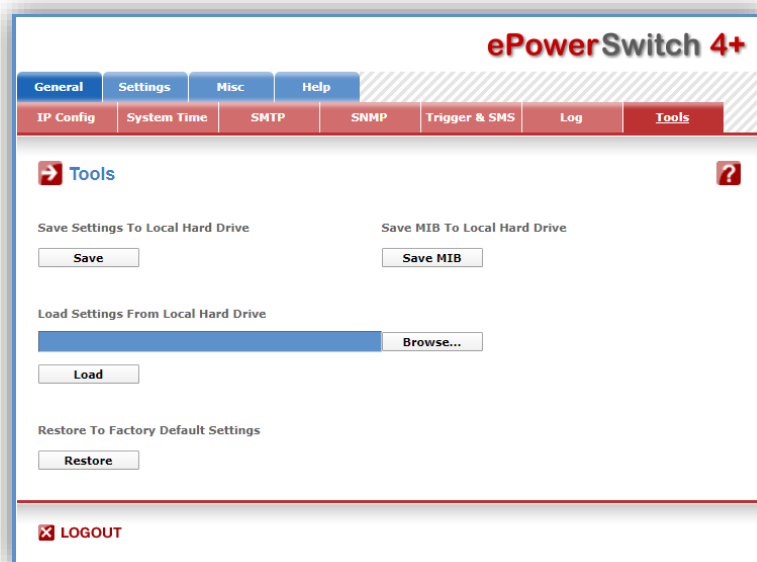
ePowerSwitch 4+

General | Settings | Misc | Help

IP Config | System Time | SMTP | SNMP | Trigger & SMS | Log | Tools

Tools

?

Save Settings To Local Hard Drive

Save

Save MIB To Local Hard Drive

Save MIB

Load Settings From Local Hard Drive

Browse...

Load

Restore To Factory Default Settings

Restore

LOGOUT